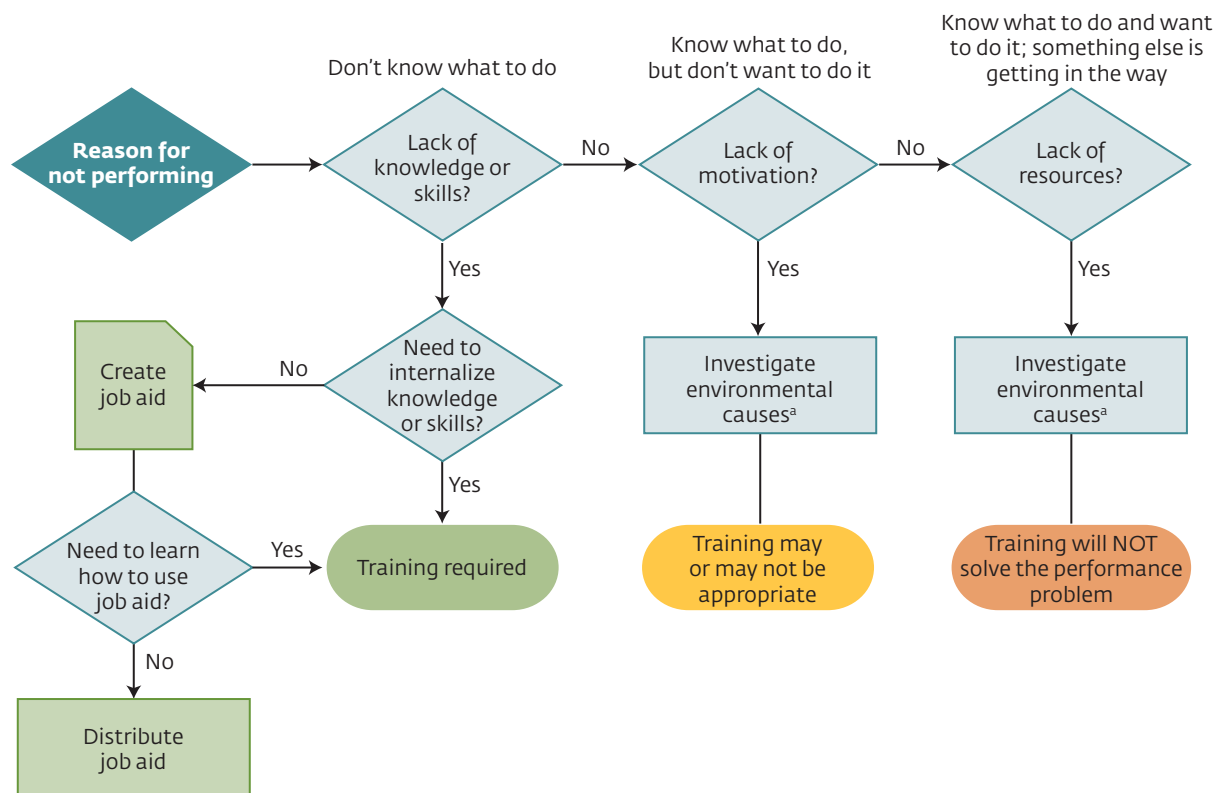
Reason for not performing

Don't know what to do

Lack of knowledge or skills?

No

Know what to do, but don't want to do it

Lack of motivation?

No

Know what to do and want to do it; something else is getting in the way

Lack of resources?

Yes

Yes

Yes

No

Create job aid

Need to internalize knowledge or skills?

Investigate environmental causes$^{a}$

Investigate environmental causes$^{a}$

Yes

Need to learn how to use job aid?

Yes

Training required

Training may or may not be appropriate

Training will NOT solve the performance problem

No

Distribute job aid